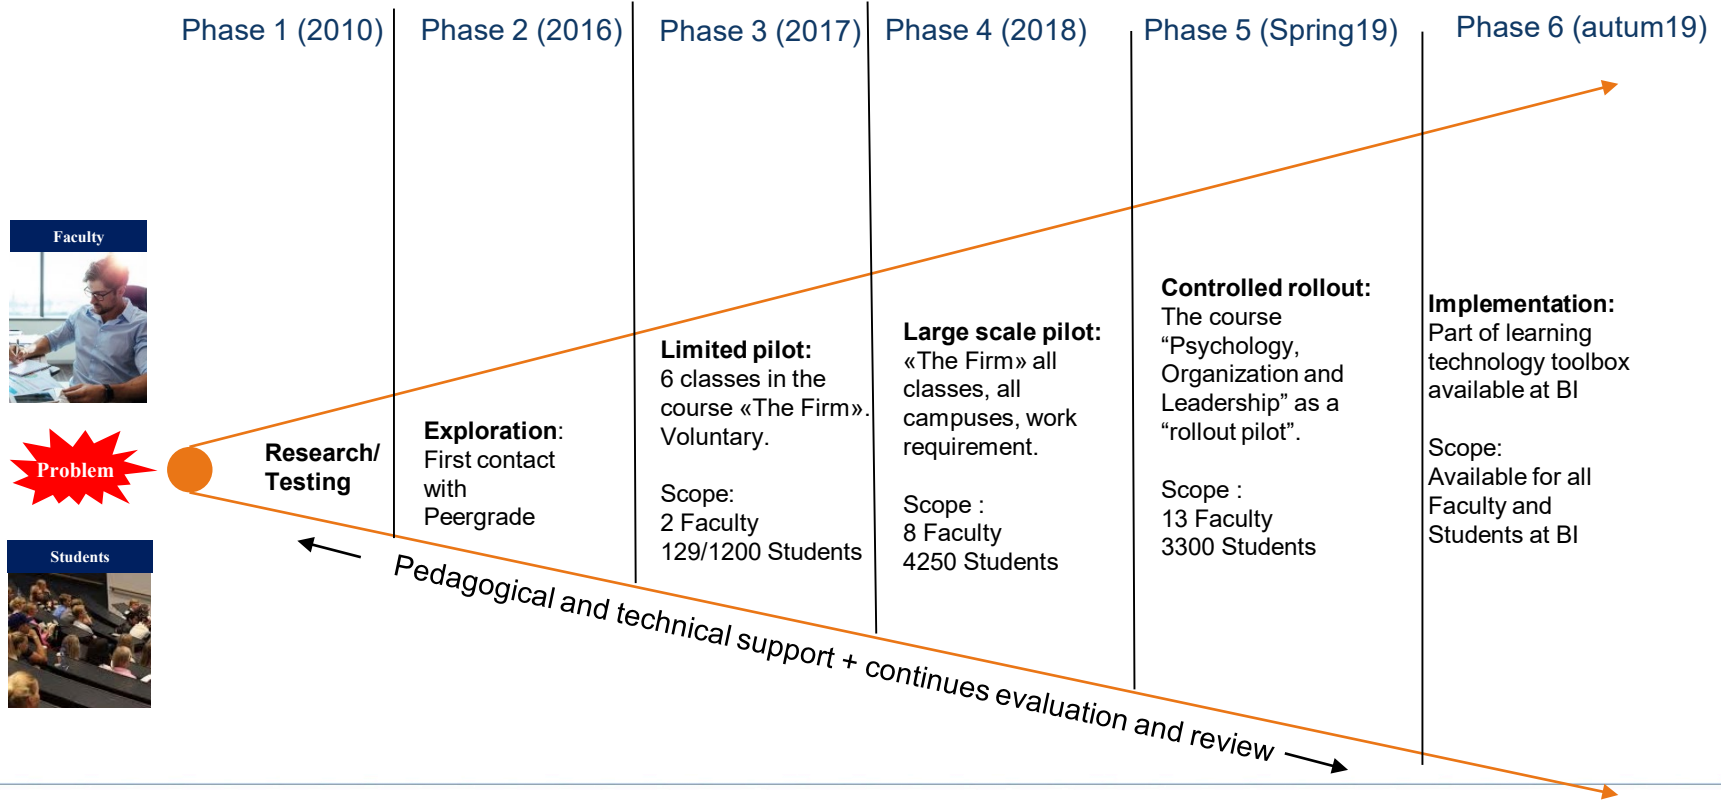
Phase 1 (2010)

Phase 2 (2016)

Phase 3 (2017)

Phase 4 (2018)

Phase 5 (Spring19)

Phase 6 (autum19)

Faculty

Problem

Students

Research/ Testing

**Exploration**: First contact with Peergrade

**Limited pilot:** 6 classes in the course «The Firm». Voluntary.

Scope: 2 Faculty 129/1200 Students

**Large scale pilot:** «The Firm» all classes, all campuses, work requirement.

Scope : 8 Faculty 4250 Students

**Controlled rollout:** The course “Psychology, Organization and Leadership” as a “rollout pilot”.

Scope : 13 Faculty 3300 Students

**Implementation:** Part of learning technology toolbox available at BI

Scope: Available for all Faculty and Students at BI

Pedagogical and technical support + continues evaluation and review